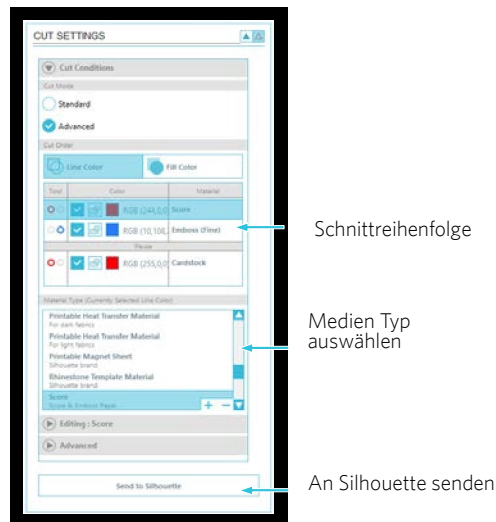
CUT SETTINGS

Cut Conditions

Cut Mode

Standard

Advanced

Cut Order

Line Color

Fill Color

| Tool | Color | Material |
|---|---|---|
| | RGB (244,0,0) | Score |
| | RGB (10,108,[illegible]) | Emboss (Fine) |
| | Pause | |
| | RGB (255,0,0) | Cardstock |

Schnittreihenfolge

Material Type (Currently Selected Line Color)

Printable Heat Transfer Material
For dark fabrics
Printable Heat Transfer Material
For light fabrics
Printable Magnet Sheet
Silhouette brand
Rhinestone Template Material
Silhouette brand
Score
Score & Emboss Paper

Medien Typ auswählen

Editing : Score

Advanced

Send to Silhouette

An Silhouette senden